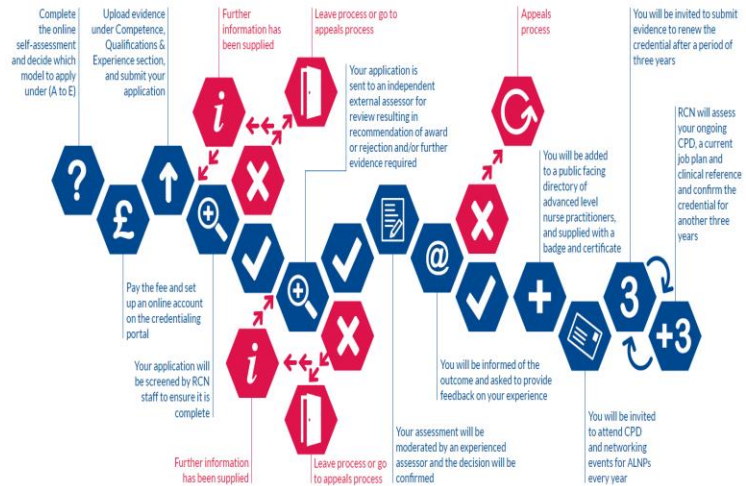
Complete the online self-assessment and decide which model to apply under (A to E)

Upload evidence under Competence, Qualifications & Experience section, and submit your application

Further information has been supplied

Leave process or go to appeals process

Your application is sent to an independent external assessor for review resulting in recommendation of award or rejection and/or further evidence required

Appeals process

You will be invited to submit evidence to renew the credential after a period of three years

RCN will assess your ongoing CPD, a current job plan and clinical reference and confirm the credential for another three years

You will be added to a public facing directory of advanced level nurse practitioners, and supplied with a badge and certificate

?

£

i

3

+3

Pay the fee and set up an online account on the credentialing portal

Your application will be screened by RCN staff to ensure it is complete

i

Further information has been supplied

Leave process or go to appeals process

Your assessment will be moderated by an experienced assessor and the decision will be confirmed

You will be informed of the outcome and asked to provide feedback on your experience

You will be invited to attend CPD and networking events for ALNPs every year